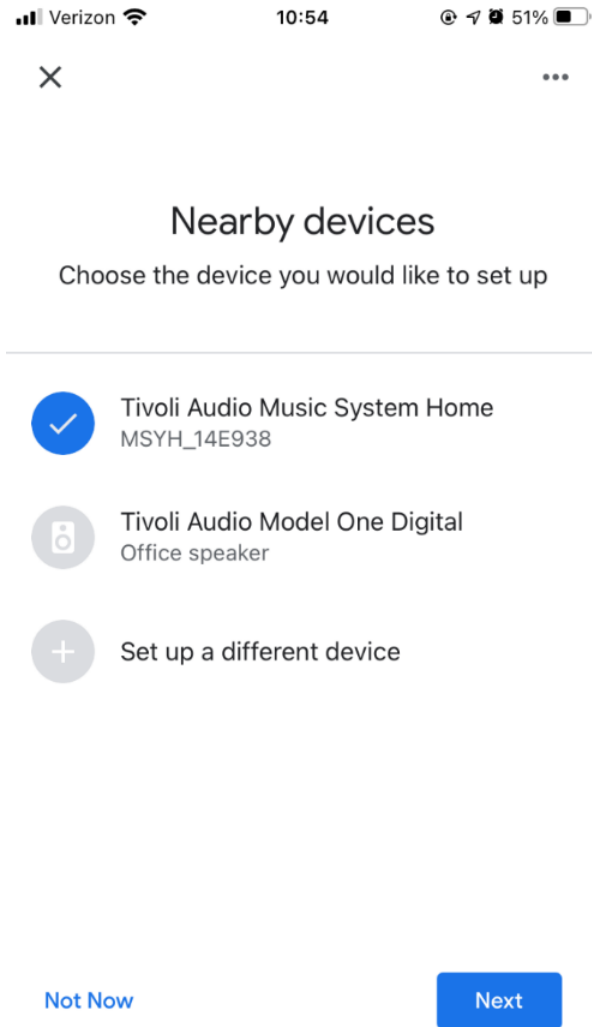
Verizon 10:54 51%

Nearby devices

Choose the device you would like to set up

Tivoli Audio Music System Home
MSYH_14E938

Tivoli Audio Model One Digital
Office speaker

Set up a different device

Not Now

Next